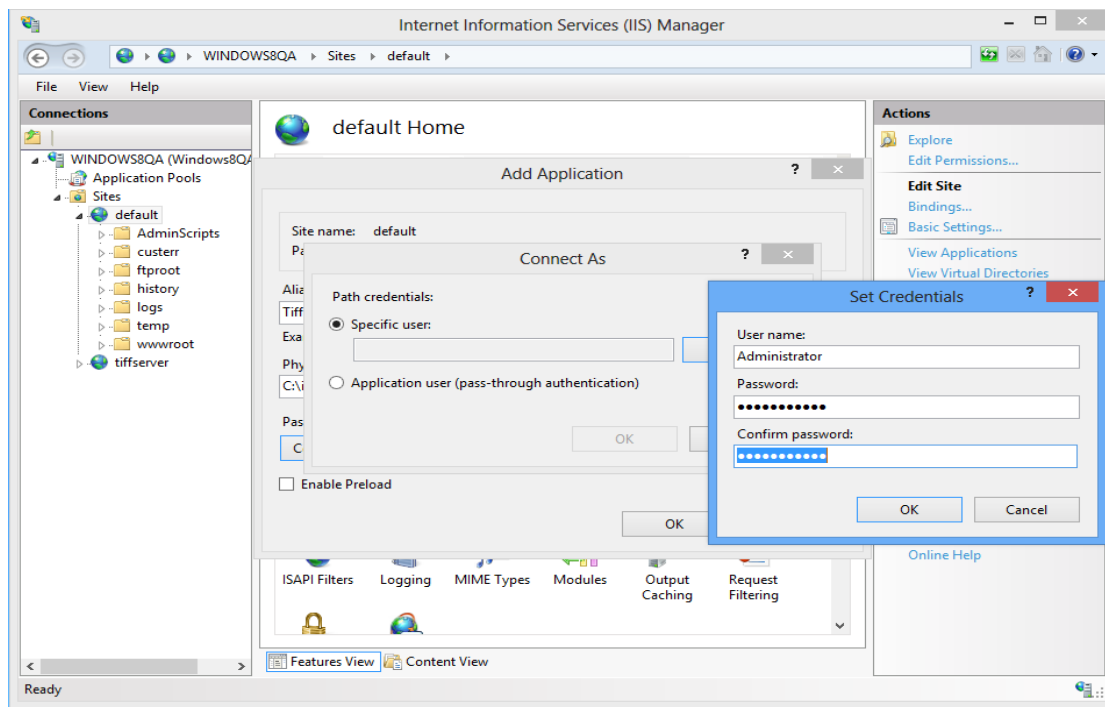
Internet Information Services (IIS) Manager

WINDOWS8QA ▸ Sites ▸ default ▸

File View Help

Connections

WINDOWS8QA (Windows8QA
Application Pools
Sites
default
AdminScripts
custerr
ftproot
history
logs
temp
wwwroot
tiffserver

default Home

Add Application

Site name: default
Pa

Alia
Tiff
Exa
Phy
C:\i
Pas
C

Enable Preload

OK

Connect As

Path credentials:
Specific user:
Application user (pass-through authentication)

OK

Set Credentials

User name:
Administrator
Password:
●●●●●●●●●●●
Confirm password:
●●●●●●●●●●●

OK Cancel

ISAPI Filters Logging MIME Types Modules Output Caching Request Filtering

Features View Content View

Actions

Explore
Edit Permissions...
Edit Site
Bindings...
Basic Settings...
View Applications
View Virtual Directories

Online Help

Ready